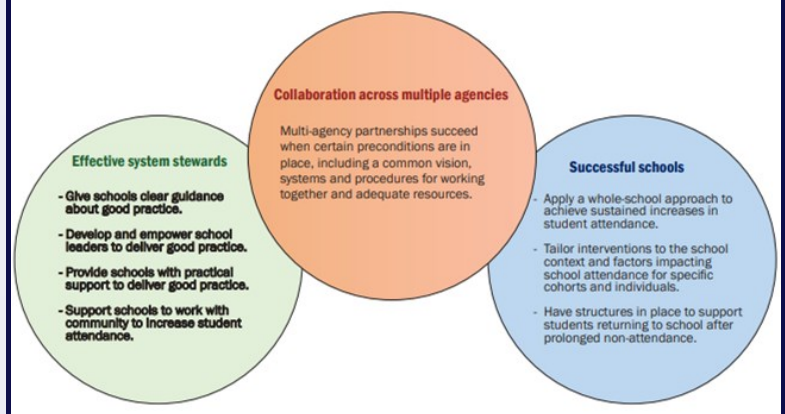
Effective system stewards

- Give schools clear guidance about good practice.

- Develop and empower school leaders to deliver good practice.

- Provide schools with practical support to deliver good practice.

- Support schools to work with community to increase student attendance.

Collaboration across multiple agencies

Multi-agency partnerships succeed when certain preconditions are in place, including a common vision, systems and procedures for working together and adequate resources.

Successful schools

- Apply a whole-school approach to achieve sustained increases in student attendance.

- Tailor interventions to the school context and factors impacting school attendance for specific cohorts and individuals.

- Have structures in place to support students returning to school after prolonged non-attendance.